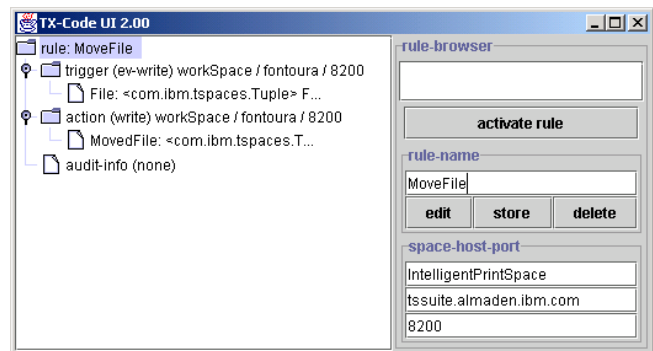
TX-Code UI 2.00

rule: MoveFile
trigger (ev-write) workSpace / fontoura / 8200
File: <com.ibm.tspaces.Tuple> F...
action (write) workSpace / fontoura / 8200
MovedFile: <com.ibm.tspaces.T...
audit-info (none)

rule-browser

activate rule

rule-name

MoveFile

edit
store
delete

space-host-port

IntelligentPrintSpace
tssuite.almaden.ibm.com
8200